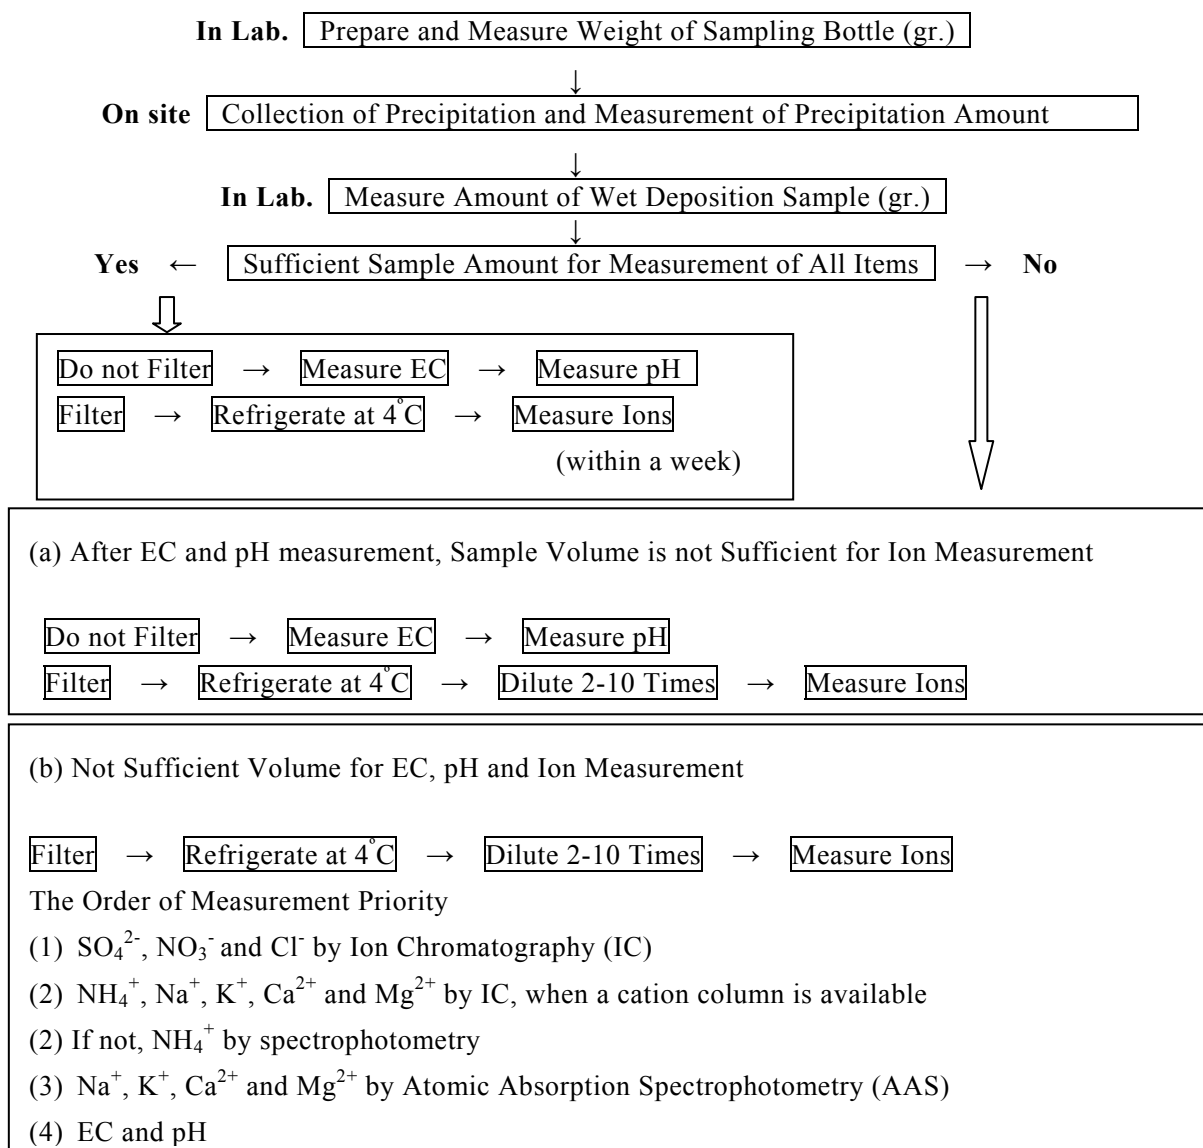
In Lab. Prepare and Measure Weight of Sampling Bottle (gr.)

↓

On site Collection of Precipitation and Measurement of Precipitation Amount

↓

In Lab. Measure Amount of Wet Deposition Sample (gr.)

↓

Yes ← Sufficient Sample Amount for Measurement of All Items → No

Do not Filter → Measure EC → Measure pH
Filter → Refrigerate at 4°C → Measure Ions
(within a week)

(a) After EC and pH measurement, Sample Volume is not Sufficient for Ion Measurement

Do not Filter → Measure EC → Measure pH
Filter → Refrigerate at 4°C → Dilute 2-10 Times → Measure Ions

(b) Not Sufficient Volume for EC, pH and Ion Measurement

Filter → Refrigerate at 4°C → Dilute 2-10 Times → Measure Ions
The Order of Measurement Priority
(1) $SO_4^{2-}$, $NO_3^-$ and $Cl^-$ by Ion Chromatography (IC)
(2) $NH_4^+$, $Na^+$, $K^+$, $Ca^{2+}$ and $Mg^{2+}$ by IC, when a cation column is available
(2) If not, $NH_4^+$ by spectrophotometry
(3) $Na^+$, $K^+$, $Ca^{2+}$ and $Mg^{2+}$ by Atomic Absorption Spectrophotometry (AAS)
(4) EC and pH